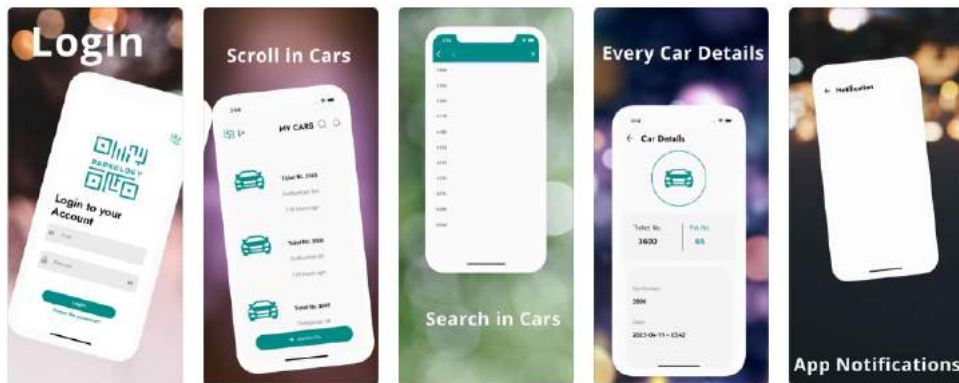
Login

PARKOLOGY

Login to your Account

Login

Scroll in Cars

MY CARS

Ticket No. 3600

Ticket No. 3600

Ticket No. 3600

Search in Cars

Every Car Details

Car Details

Ticket No.
3600

Pal No.
65

2006

2023-04-11 • 13:42

Notification

App Notifications